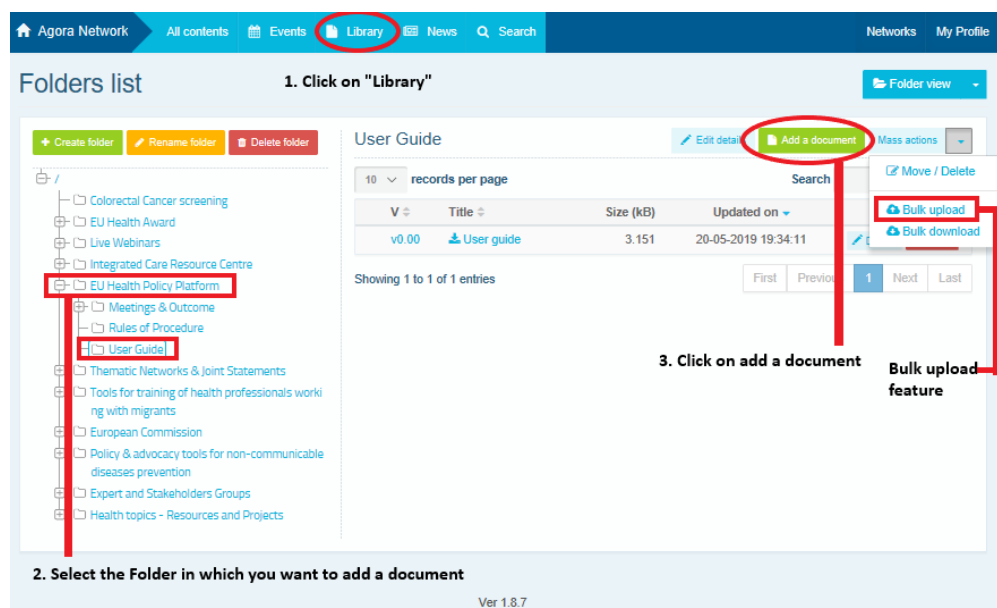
Agora Network All contents Events Library News Search Networks My Profile

Folders list

1. Click on "Library"

Folder view

Create folder Rename folder Delete folder

/
Colorectal Cancer screening
EU Health Award
Live Webinars
Integrated Care Resource Centre
EU Health Policy Platform
Meetings & Outcome
Rules of Procedure
User Guide
Thematic Networks & Joint Statements
Tools for training of health professionals working with migrants
European Commission
Policy & advocacy tools for non-communicable diseases prevention
Expert and Stakeholders Groups
Health topics - Resources and Projects

User Guide

Edit detail Add a document Mass actions

Move / Delete
Bulk upload
Bulk download

10 records per page

Search

| V | Title | Size (kB) | Updated on |
|---|---|---|---|
| v0.00 | User guide | 3.151 | 20-05-2019 19:34:11 |

Showing 1 to 1 of 1 entries

First Previo 1 Next Last

3. Click on add a document

Bulk upload feature

2. Select the Folder in which you want to add a document

Ver 1.8.7